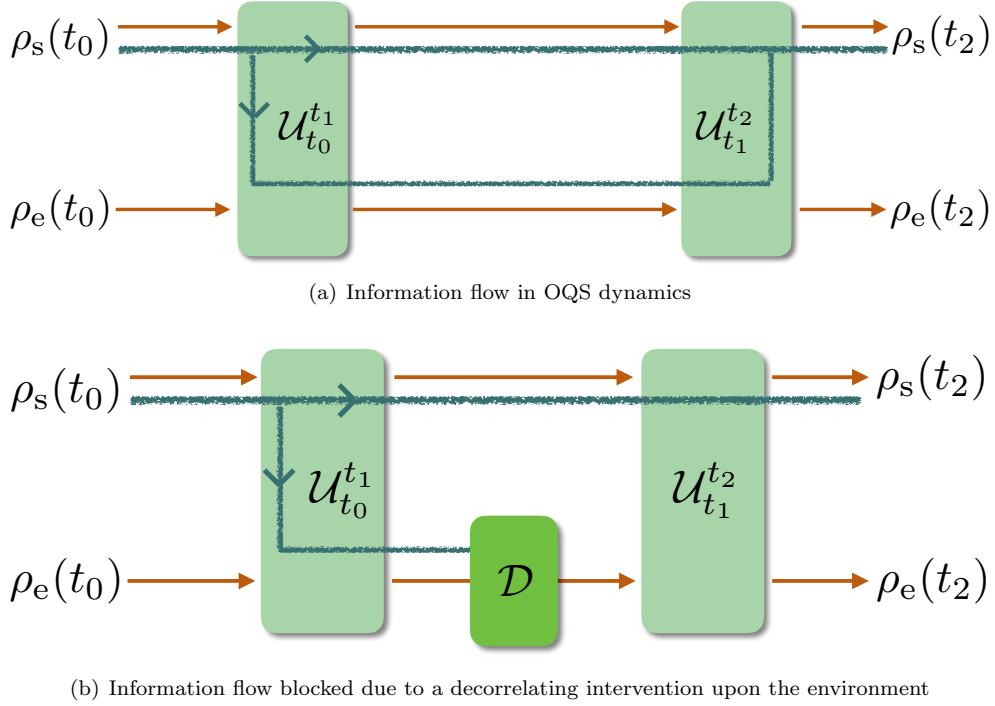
$\rho_{\mathrm{s}}(t_0)$ $\mathcal{U}_{t_0}^{t_1}$ $\mathcal{U}_{t_1}^{t_2}$ $\rho_{\mathrm{s}}(t_2)$

$\rho_{\mathrm{e}}(t_0)$ $\rho_{\mathrm{e}}(t_2)$

(a) Information flow in OQS dynamics

$\rho_{\mathrm{s}}(t_0)$ $\mathcal{U}_{t_0}^{t_1}$ $\mathcal{U}_{t_1}^{t_2}$ $\rho_{\mathrm{s}}(t_2)$

$\rho_{\mathrm{e}}(t_0)$ $\mathcal{D}$ $\rho_{\mathrm{e}}(t_2)$

(b) Information flow blocked due to a decorrelating intervention upon the environment